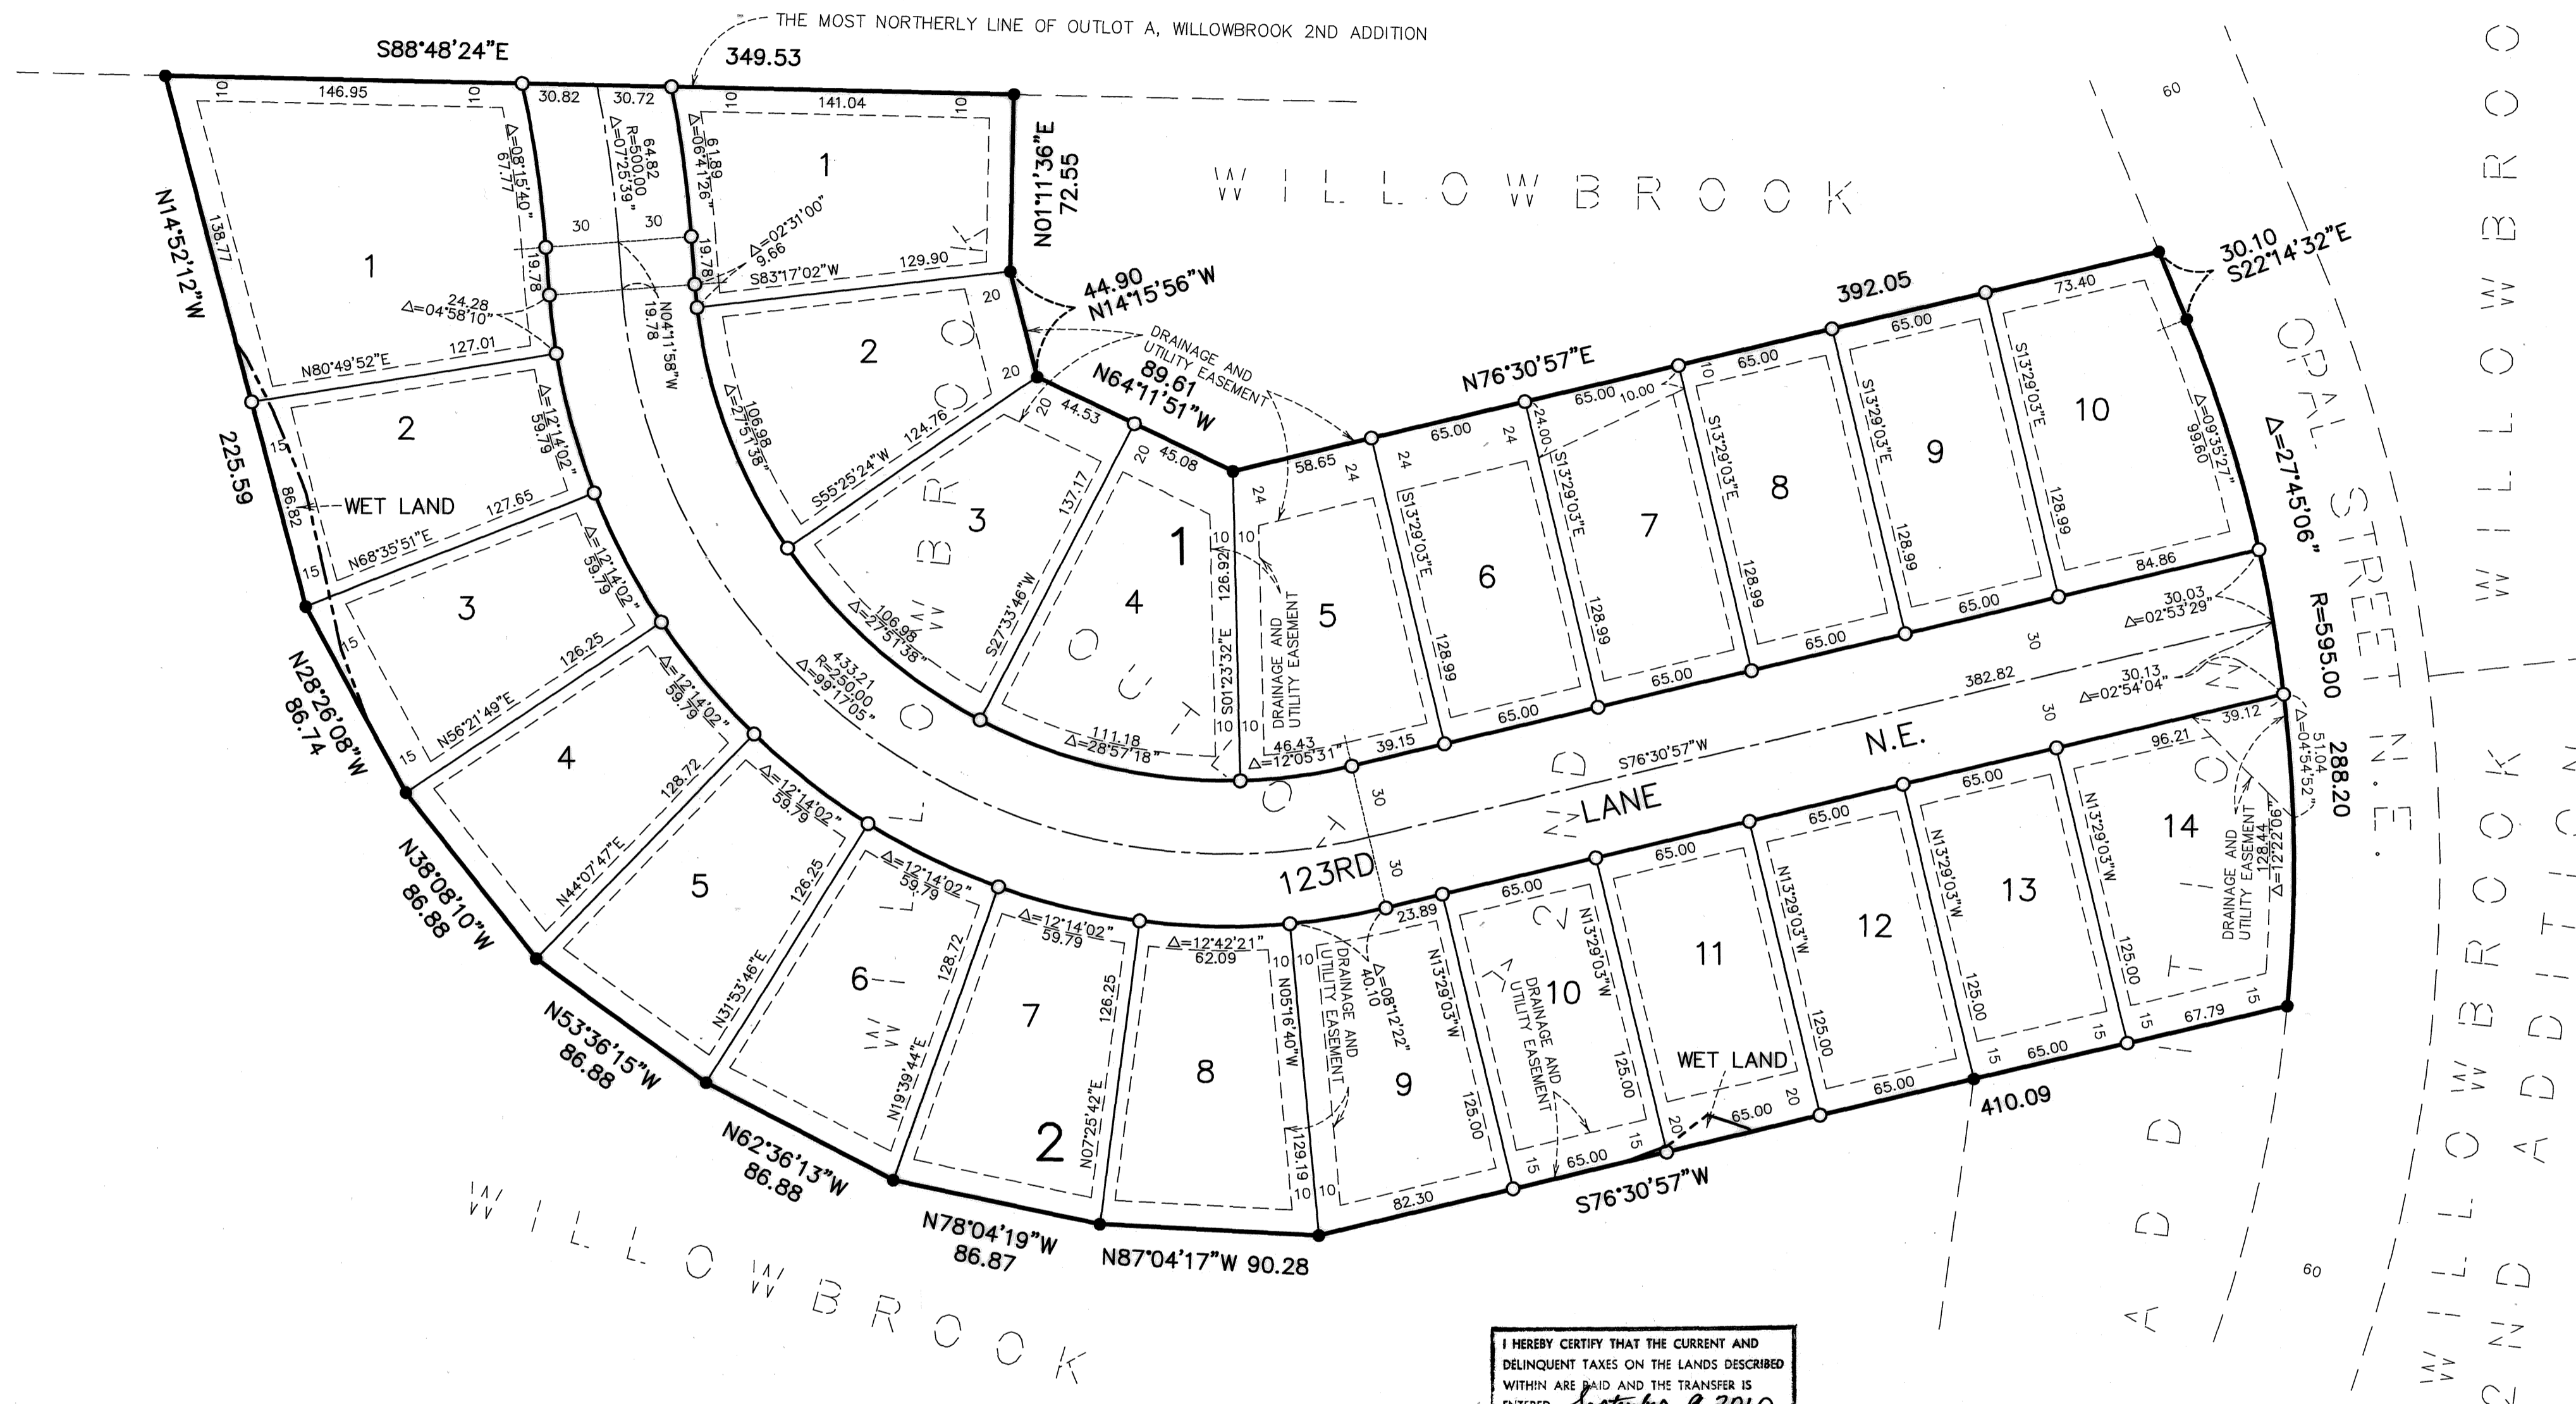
THE MOST NORTHERLY LINE OF OUTLOT A, WILLOWBROOK 2ND ADDITION

S88°48'24"E
349.53
146.95
10
10
30.82
30.72
10
141.04
10
1
N01°11'36"E
72.55
WILLOWBROOK
$\Delta$=08°15'40"
67.77
64.82
R=500.00
$\Delta$=07°25'39"
61.89
$\Delta$=06°41'26"
30
30
$\Delta$=02°31'00"
9.66
S83°17'02"W
129.90
19.78
19.78
N04°11'58"W
19.78
N14°52'12"W
138.77
1
24.28
$\Delta$=04°58'10"
127.01
N80°49'52"E
20
2
20
44.90
N14°15'56"W
DRAINAGE AND UTILITY EASEMENT
89.61
N64°11'51"W
392.05
30.10
S22°14'32"E
73.40
65.00
65.00
N76°30'57"E
65.00
10.00
10
2
$\Delta$=12°14'02"
59.79
225.59
15
86.82
WET LAND
127.65
N68°35'51"E
15
106.98
$\Delta$=27°51'38"
S55°25'24"W
124.76
20
44.53
20
45.08
58.65
24
24
65.00
24
24.00
S13°29'03"E
S13°29'03"E
S13°29'03"E
S13°29'03"E
S13°29'03"E
10
9
8
7
6
5
$\Delta$=09°35'27"
99.60
$\Delta$=27°45'06"
137.17
3
1
10
10
126.92
S01°23'32"E
DRAINAGE AND UTILITY EASEMENT
128.99
128.99
128.99
128.99
128.99
84.86
3
$\Delta$=12°14'02"
59.79
126.25
N56°21'49"E
15
15
4
S27°33'46"W
106.98
$\Delta$=27°51'38"
433.21
R=250.00
$\Delta$=99°17'05"
OUTLOT
65.00
65.00
65.00
65.00
30.03
$\Delta$=02°53'29"
30
R=595.00
N28°26'08"W
86.74
4
$\Delta$=12°14'02"
59.79
128.72
N44°07'47"E
15
111.18
$\Delta$=28°57'18"
10
10
46.43
$\Delta$=12°05'31"
39.15
65.00
382.82
30.13
$\Delta$=02°54'04"
30
N.E.
S76°30'57"W
39.12
96.21
$\Delta$=04°54'52"
51.04
288.20
OPAL STREET N.E.
LANE
123RD
30
30
N38°08'10"W
86.88
5
$\Delta$=12°14'02"
59.79
126.25
N31°53'46"E
6
$\Delta$=12°14'02"
59.79
128.72
N19°39'44"E
7
$\Delta$=12°14'02"
59.79
126.25
N07°25'42"E
2
8
$\Delta$=12°42'21"
62.09
10
10
N05°16'40"W
129.19
10
10
23.89
$\Delta$=08°12'22"
40.10
DRAINAGE AND UTILITY EASEMENT
9
N13°29'03"W
125.00
82.30
65.00
10
DRAINAGE AND UTILITY EASEMENT
N13°29'03"W
125.00
15
15
65.00
65.00
11
WET LAND
20
20
65.00
65.00
12
N13°29'03"W
125.00
65.00
13
N13°29'03"W
125.00
15
65.00
65.00
14
N13°29'03"W
125.00
DRAINAGE AND UTILITY EASEMENT
128.44
$\Delta$=12°22'06"
15
15
67.79
15
410.09
S76°30'57"W
N53°36'15"W
86.88
N62°36'13"W
86.88
N78°04'19"W
86.87
N87°04'17"W 90.28
WILLOWBROOK
60
60
WILLOWBROOK
WILLOWBROOK 2ND ADDITION
ADD

I HEREBY CERTIFY THAT THE CURRENT AND DELINQUENT TAXES ON THE LANDS DESCRIBED WITHIN ARE PAID AND THE TRANSFER IS ENTERED September 9, 2010